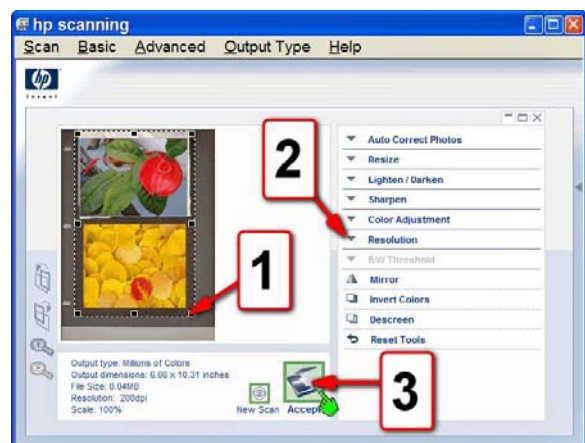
hp scanning

Scan Basic Advanced Output Type Help

hp

Auto Correct Photos
Resize
Lighten / Darken
Sharpen
Color Adjustment
Resolution
B/W Threshold
Mirror
Invert Colors
Descreen
Reset Tools

2

1

3

Output type: Millions of Colors
Output dimensions: 6.66 x 10.31 inches
File Size: 0.04MB
Resolution: 200dpi
Scale: 100%

New Scan Accept